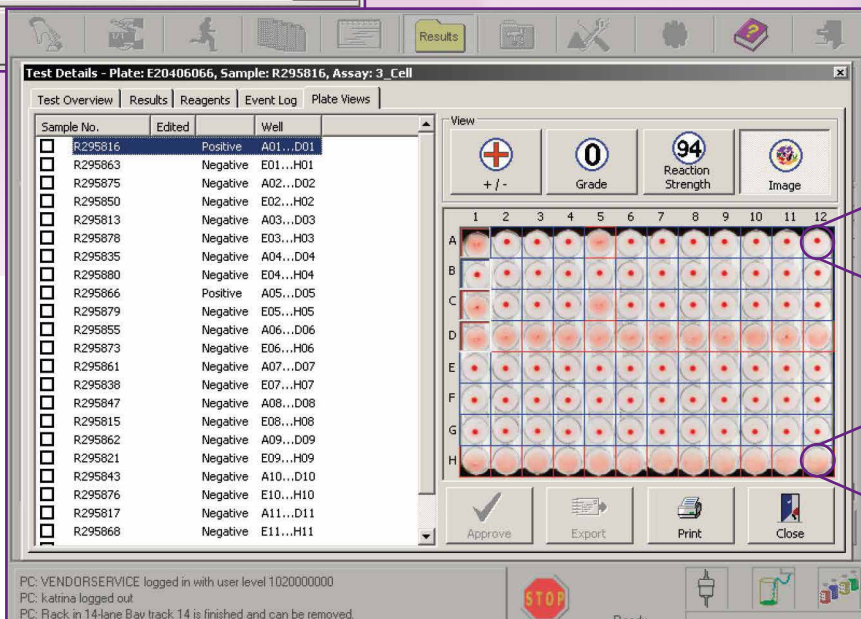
Results

Test Details - Plate: E20406066, Sample: R295816, Assay: 3_Cell

Test Overview | Results | Reagents | Event Log | Plate Views

| Sample No. | Edited | | Well |
|---|---|---|---|
| R295816 | | Positive | A01...D01 |
| R295863 | | Negative | E01...H01 |
| R295875 | | Negative | A02...D02 |
| R295850 | | Negative | E02...H02 |
| R295813 | | Negative | A03...D03 |
| R295878 | | Negative | E03...H03 |
| R295835 | | Negative | A04...D04 |
| R295880 | | Negative | E04...H04 |
| R295866 | | Positive | A05...D05 |
| R295879 | | Negative | E05...H05 |
| R295855 | | Negative | A06...D06 |
| R295873 | | Negative | E06...H06 |
| R295861 | | Negative | A07...D07 |
| R295838 | | Negative | E07...H07 |
| R295847 | | Negative | A08...D08 |
| R295815 | | Negative | E08...H08 |
| R295862 | | Negative | A09...D09 |
| R295821 | | Negative | E09...H09 |
| R295843 | | Negative | A10...D10 |
| R295876 | | Negative | E10...H10 |
| R295817 | | Negative | A11...D11 |
| R295868 | | Negative | E11...H11 |

View

+ / -

0
Grade

94
Reaction Strength

Image

1 2 3 4 5 6 7 8 9 10 11 12

A B C D E F G H

Approve

Export

Print

Close

PC: VENDORSERVICE logged in with user level 1020000000
PC: katrina logged out
PC: Rack in 14-lane Bay track 14 is finished and can be removed.

STOP